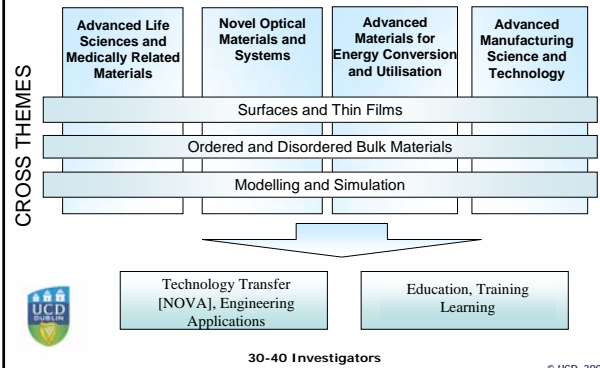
CROSS THEMES

Advanced Life Sciences and Medically Related Materials

Novel Optical Materials and Systems

Advanced Materials for Energy Conversion and Utilisation

Advanced Manufacturing Science and Technology

Surfaces and Thin Films

Ordered and Disordered Bulk Materials

Modelling and Simulation

Technology Transfer [NOVA], Engineering Applications

Education, Training Learning

UCD DUBLIN

30-40 Investigators

© UCD, 200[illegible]